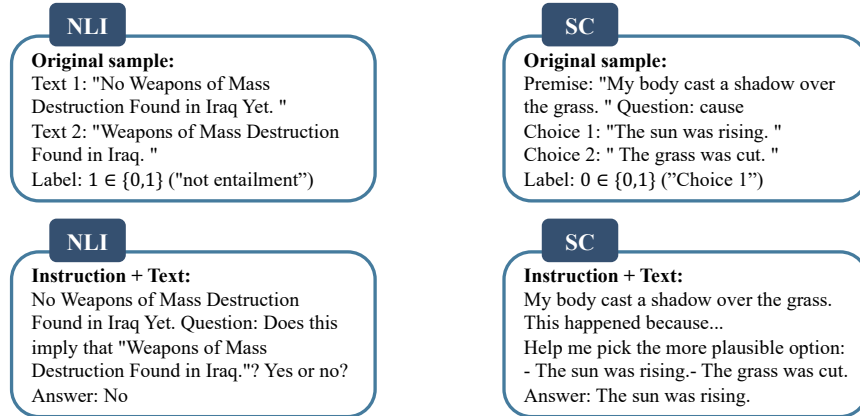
NLI

**Original sample:**
Text 1: "No Weapons of Mass Destruction Found in Iraq Yet. "
Text 2: "Weapons of Mass Destruction Found in Iraq. "
Label: 1 $\in$ {0,1} ("not entailment")

NLI

**Instruction + Text:**
No Weapons of Mass Destruction Found in Iraq Yet. Question: Does this imply that "Weapons of Mass Destruction Found in Iraq."? Yes or no?
Answer: No

SC

**Original sample:**
Premise: "My body cast a shadow over the grass. " Question: cause
Choice 1: "The sun was rising. "
Choice 2: " The grass was cut. "
Label: 0 $\in$ {0,1} ("Choice 1")

SC

**Instruction + Text:**
My body cast a shadow over the grass. This happened because...
Help me pick the more plausible option:
- The sun was rising.- The grass was cut.
Answer: The sun was rising.